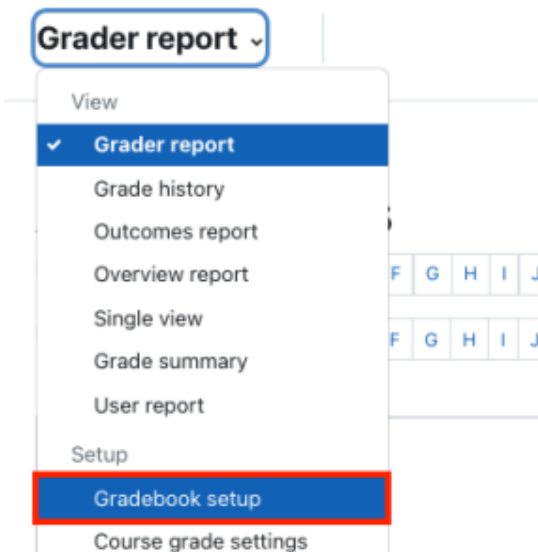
Grader report

View

Grader report

Grade history

Outcomes report

Overview report

Single view

Grade summary

User report

Setup

Gradebook setup

Course grade settings

s

| F | G | H | I | J |
|---|---|---|---|---|
| F | G | H | I | J |